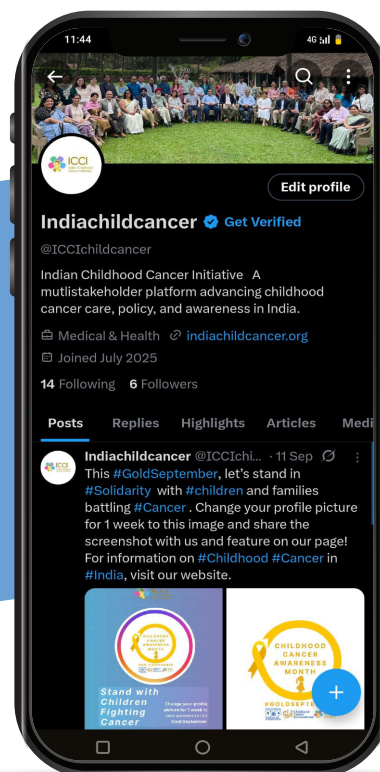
11:44

4G

ICCI

Edit profile

Indiachildcancer Get Verified

@ICCIchildcancer

Indian Childhood Cancer Initiative A mutlistakeholder platform advancing childhood cancer care, policy, and awareness in India.

Medical & Health indiachildcancer.org

Joined July 2025

14 Following 6 Followers

Posts Replies Highlights Articles Medi

Indiachildcancer @ICCIchi... · 11 Sep

This #GoldSeptember, let's stand in #Solidarity with #children and families battling #Cancer . Change your profile picture for 1 week to this image and share the screenshot with us and feature on our page! For information on #Childhood #Cancer in #India, visit our website.

CHILDHOOD CANCER AWARENESS MONTH

Stand with Children Fighting Cancer

Change your profile picture for 1 week

CHILDHOOD CANCER AWARENESS MONTH

#GOLDSEPTE